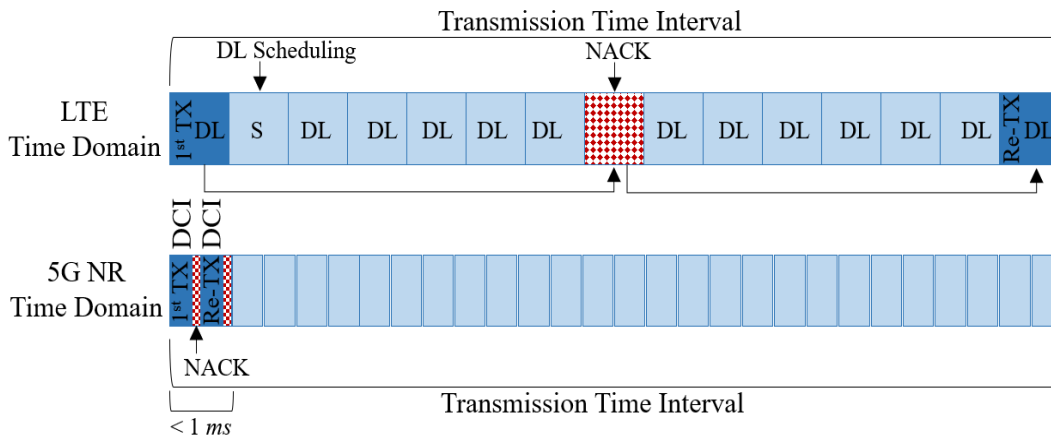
Transmission Time Interval

DL Scheduling

NACK

LTE Time Domain

1st TX DL

S

DL

DL

DL

DL

DL

DL

DL

DL

DL

DL

DL

Re-TX DL

DCI

DCI

5G NR Time Domain

1st TX

Re-TX

NACK

Transmission Time Interval

< 1 *ms*